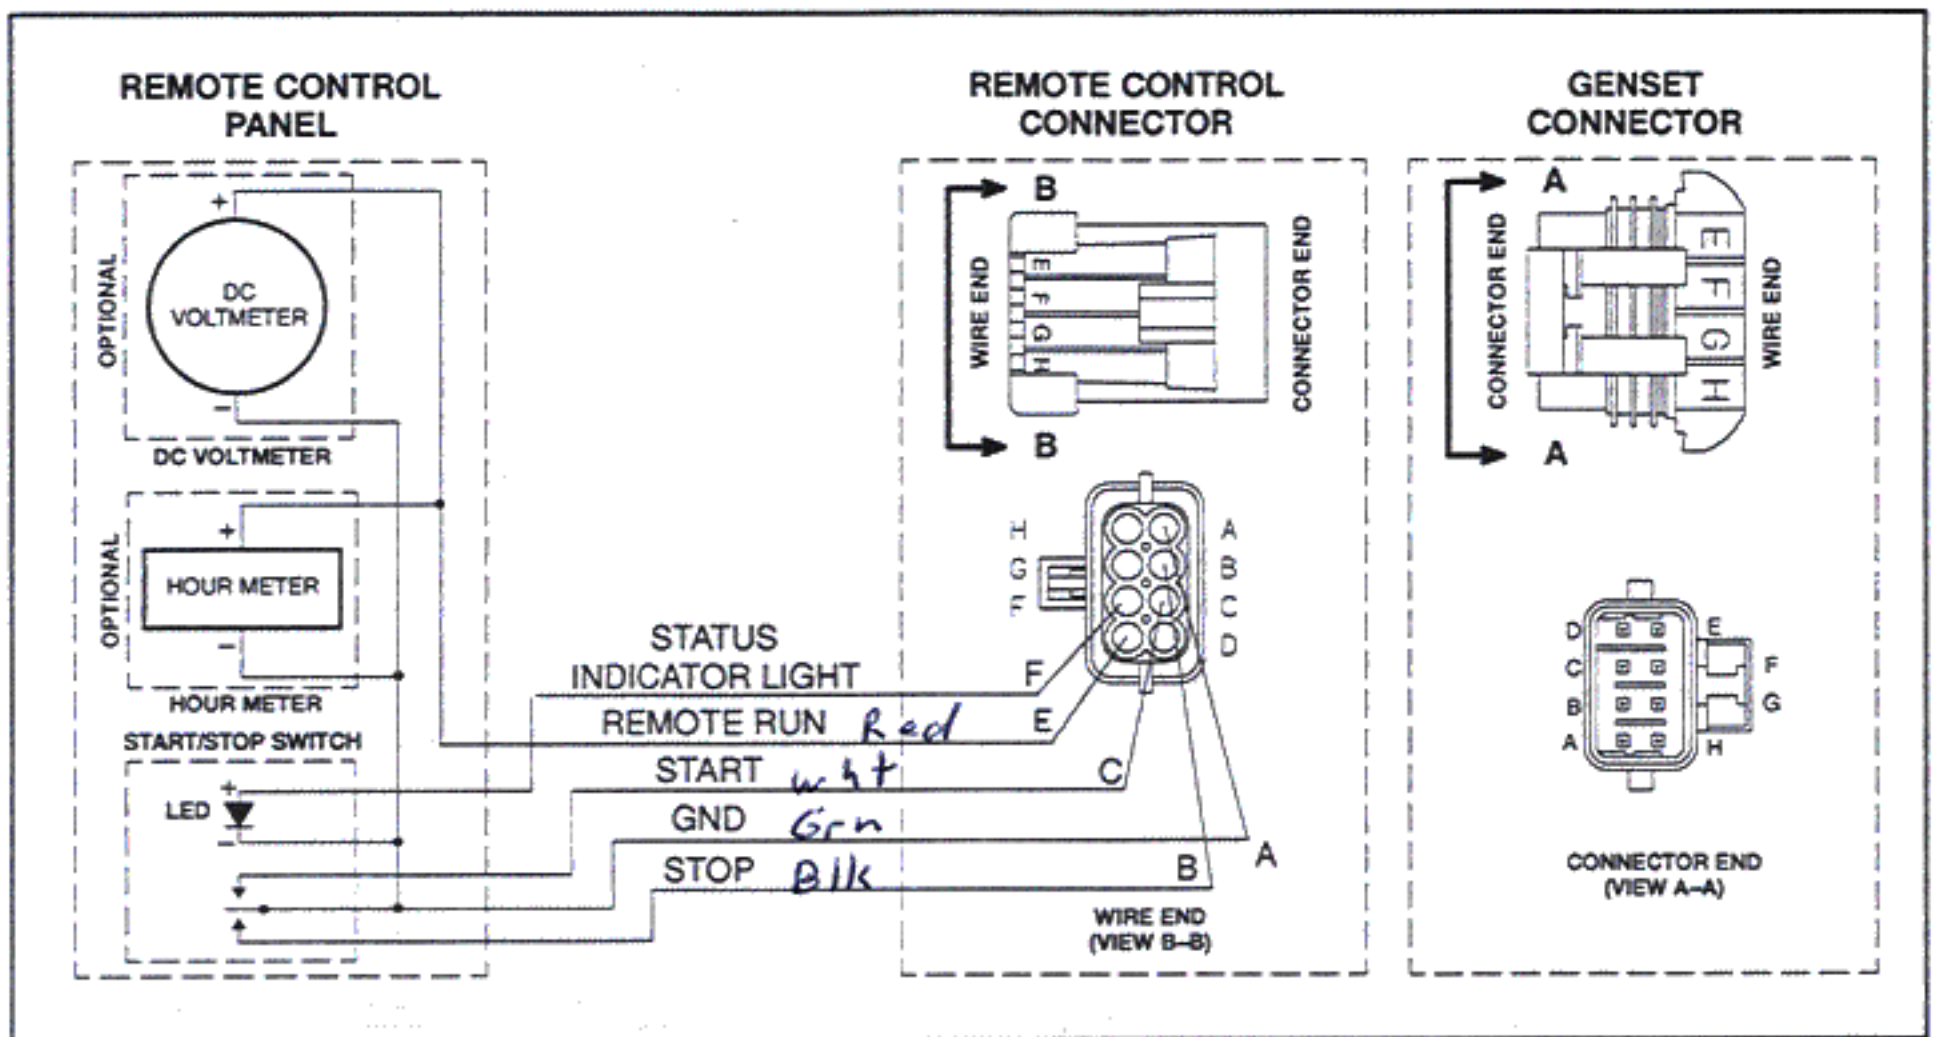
REMOTE CONTROL PANEL

REMOTE CONTROL CONNECTOR

GENSET CONNECTOR

OPTIONAL
+
DC VOLTMETER
−
DC VOLTMETER

OPTIONAL
+
HOUR METER
−
HOUR METER

START/STOP SWITCH
+
LED
−

STATUS INDICATOR LIGHT
REMOTE RUN Red
START wht
GND Grn
STOP Blk

F
E
C
A
B

B
WIRE END
E F G H
CONNECTOR END
B

H G F
A B C D

WIRE END (VIEW B–B)

A
CONNECTOR END
E F G H
WIRE END
A

D C B A
E F G H

CONNECTOR END (VIEW A–A)